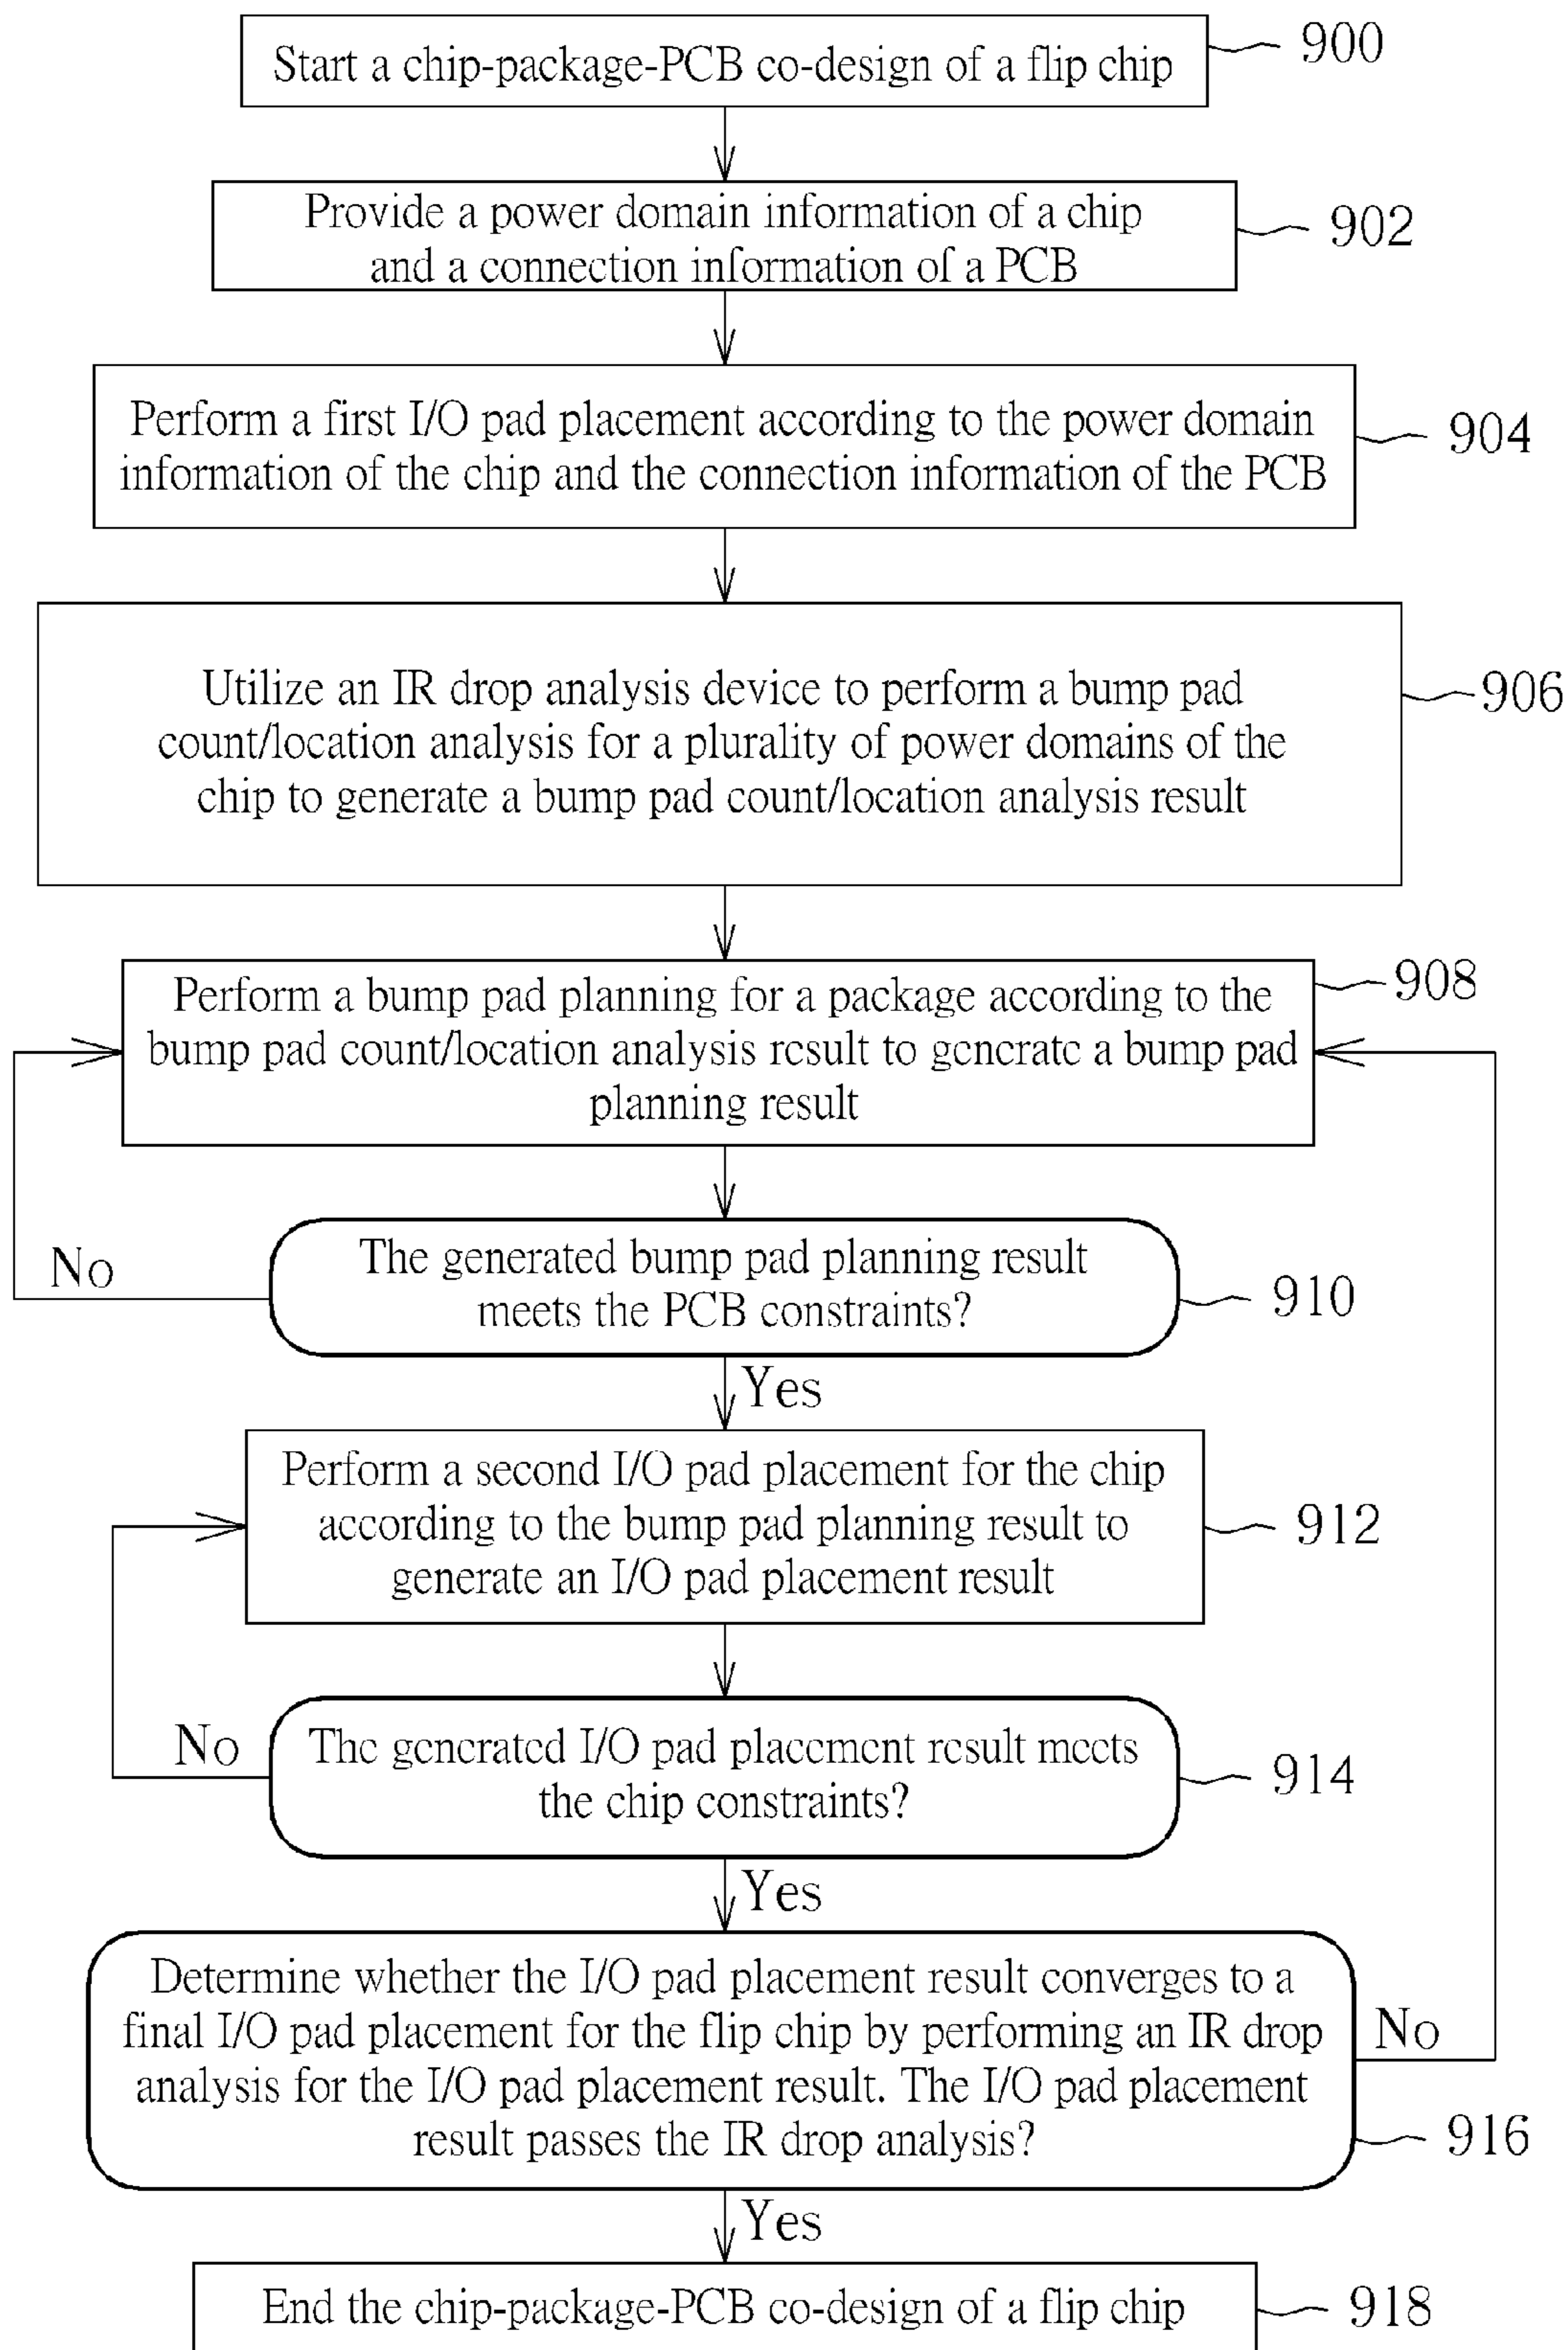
Start a chip-package-PCB co-design of a flip chip 900

Provide a power domain information of a chip and a connection information of a PCB 902

Perform a first I/O pad placement according to the power domain information of the chip and the connection information of the PCB 904

Utilize an IR drop analysis device to perform a bump pad count/location analysis for a plurality of power domains of the chip to generate a bump pad count/location analysis result 906

Perform a bump pad planning for a package according to the bump pad count/location analysis result to generate a bump pad planning result 908

No

The generated bump pad planning result meets the PCB constraints? 910

Yes

Perform a second I/O pad placement for the chip according to the bump pad planning result to generate an I/O pad placement result 912

No

The generated I/O pad placement result meets the chip constraints? 914

Yes

Determine whether the I/O pad placement result converges to a final I/O pad placement for the flip chip by performing an IR drop analysis for the I/O pad placement result. The I/O pad placement result passes the IR drop analysis? 916

No

Yes

End the chip-package-PCB co-design of a flip chip 918